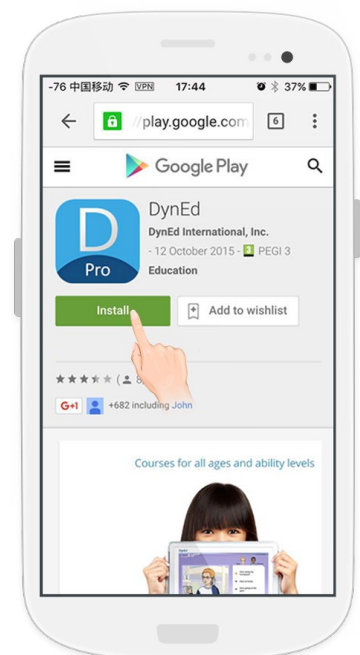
-76 中国移动 VPN 17:44 37%

//play.google.com 6

Google Play

D
Pro

DynEd

DynEd International, Inc.

- 12 October 2015 - 3 PEGI 3

Education

Install

Add to wishlist

8

G+1 +682 including John

Courses for all ages and ability levels